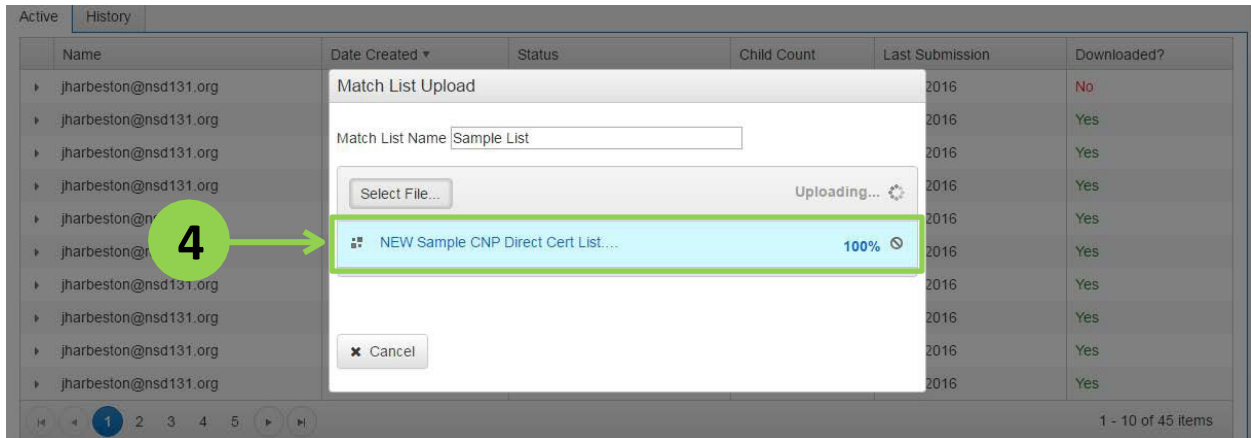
Active History

| | Name | Date Created ▾ | Status | Child Count | Last Submission | Downloaded? |
|---|---|---|---|---|---|---|
| ▸ | jharbeston@nsd131.org | | | | 2016 | No |
| ▸ | jharbeston@nsd131.org | | | | 2016 | Yes |
| ▸ | jharbeston@nsd131.org | | | | 2016 | Yes |
| ▸ | jharbeston@nsd131.org | | | | 2016 | Yes |
| ▸ | jharbeston@n | | | | 2016 | Yes |
| ▸ | jharbeston@n | | | | 2016 | Yes |
| ▸ | jharbeston@nsd131.org | | | | 2016 | Yes |
| ▸ | jharbeston@nsd131.org | | | | 2016 | Yes |
| ▸ | jharbeston@nsd131.org | | | | 2016 | Yes |
| ▸ | jharbeston@nsd131.org | | | | 2016 | Yes |

Match List Upload

Match List Name Sample List

Select File...

Uploading...

4

NEW Sample CNP Direct Cert List....

100%

✖ Cancel

1 2 3 4 5

1 - 10 of 45 items